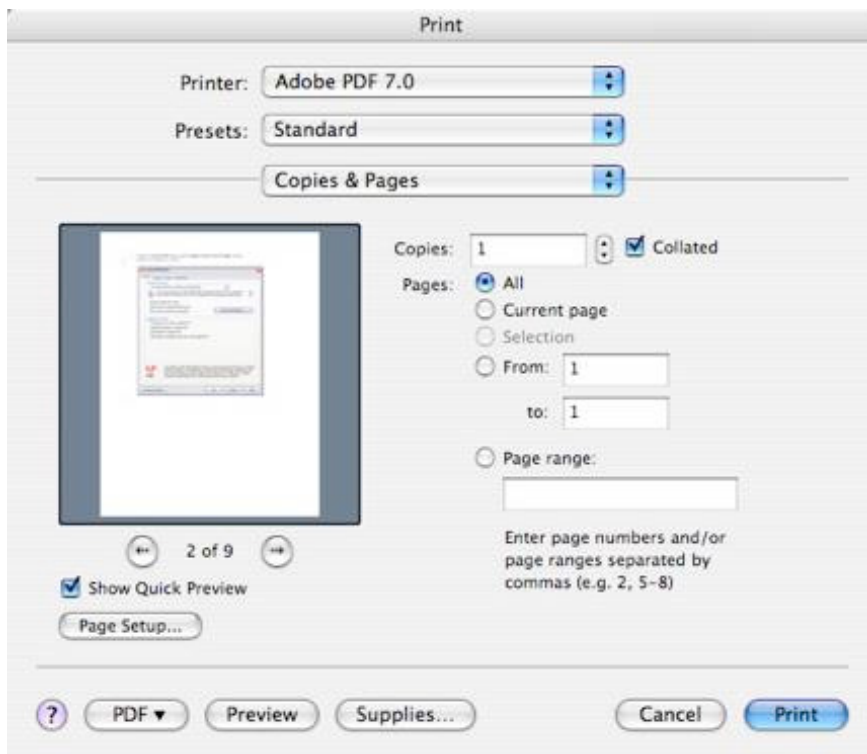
Print

Printer: Adobe PDF 7.0

Presets: Standard

Copies & Pages

Copies: 1 Collated

Pages: All

Current page

Selection

From: 1

to: 1

Page range:

Enter page numbers and/or page ranges separated by commas (e.g. 2, 5-8)

2 of 9

Show Quick Preview

Page Setup...

?

PDF ▾

Preview

Supplies...

Cancel

Print